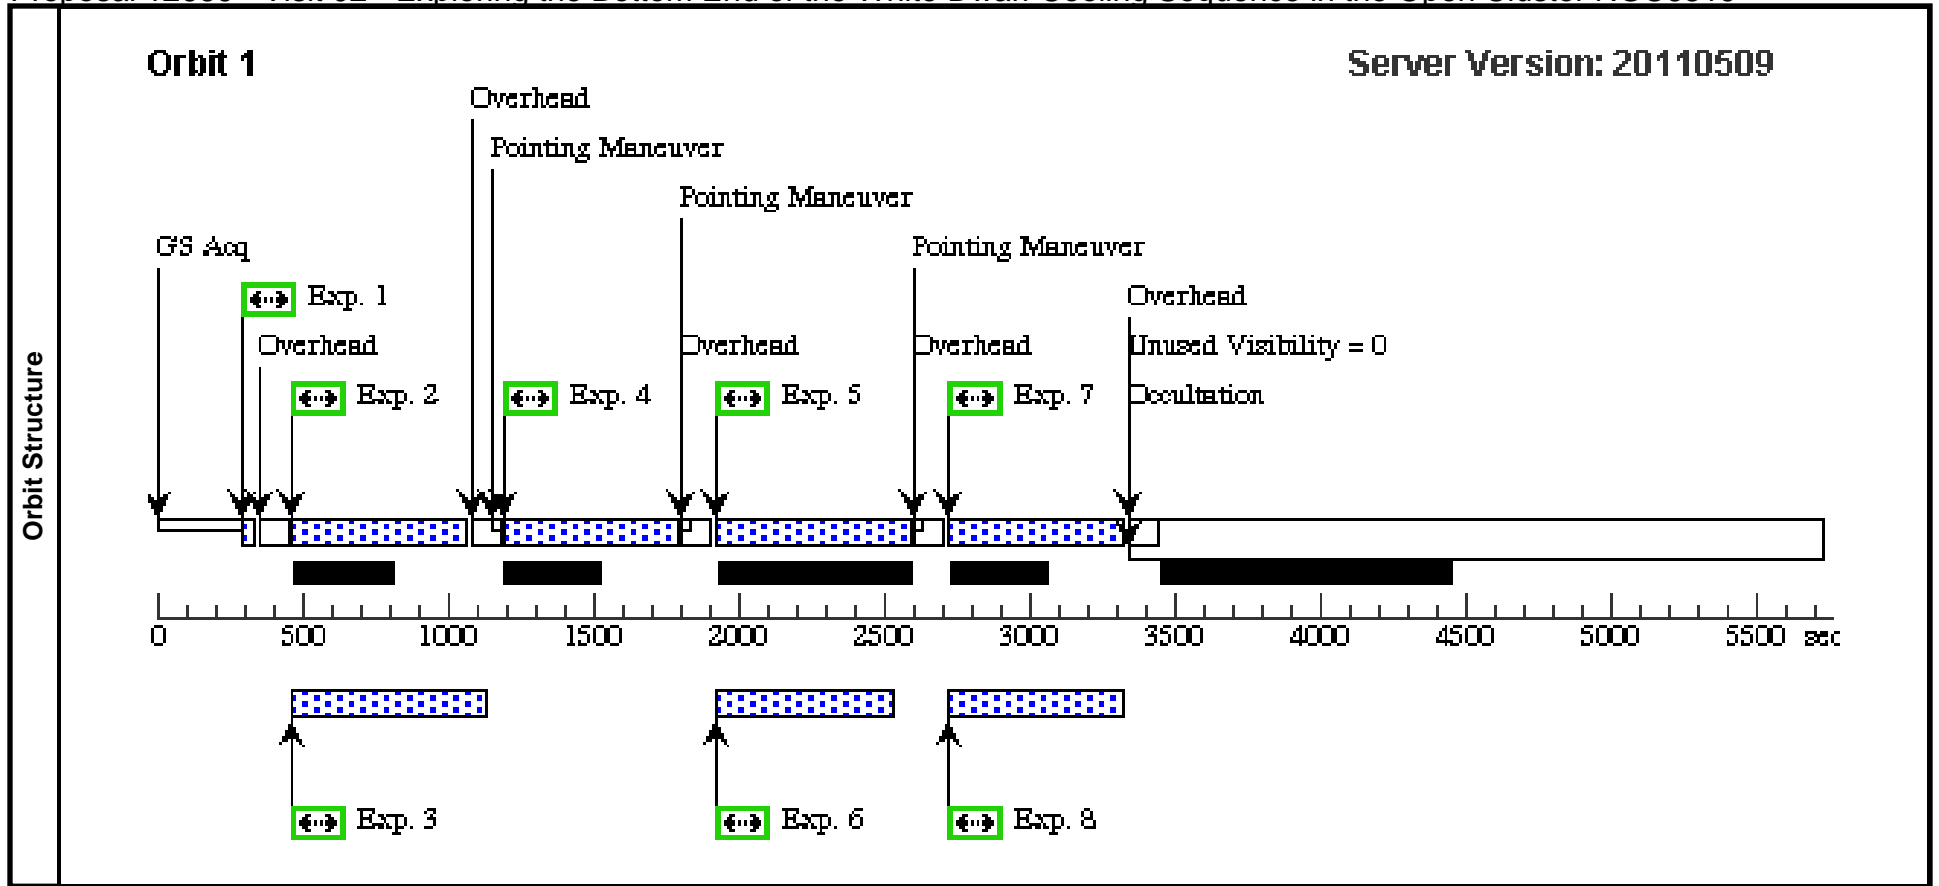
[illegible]

Orbit Structure

Orbit 1

Server Version: 20110509

Overhead

Pointing Maneuver

Pointing Maneuver

Pointing Maneuver

GS Acq

Exp. 1

Overhead

Overhead

Overhead

Overhead

Unused Visibility = 0

Occultation

Exp. 2

Exp. 4

Exp. 5

Exp. 7

0 500 1000 1500 2000 2500 3000 3500 4000 4500 5000 5500 sec

Exp. 3

Exp. 6

Exp. 8